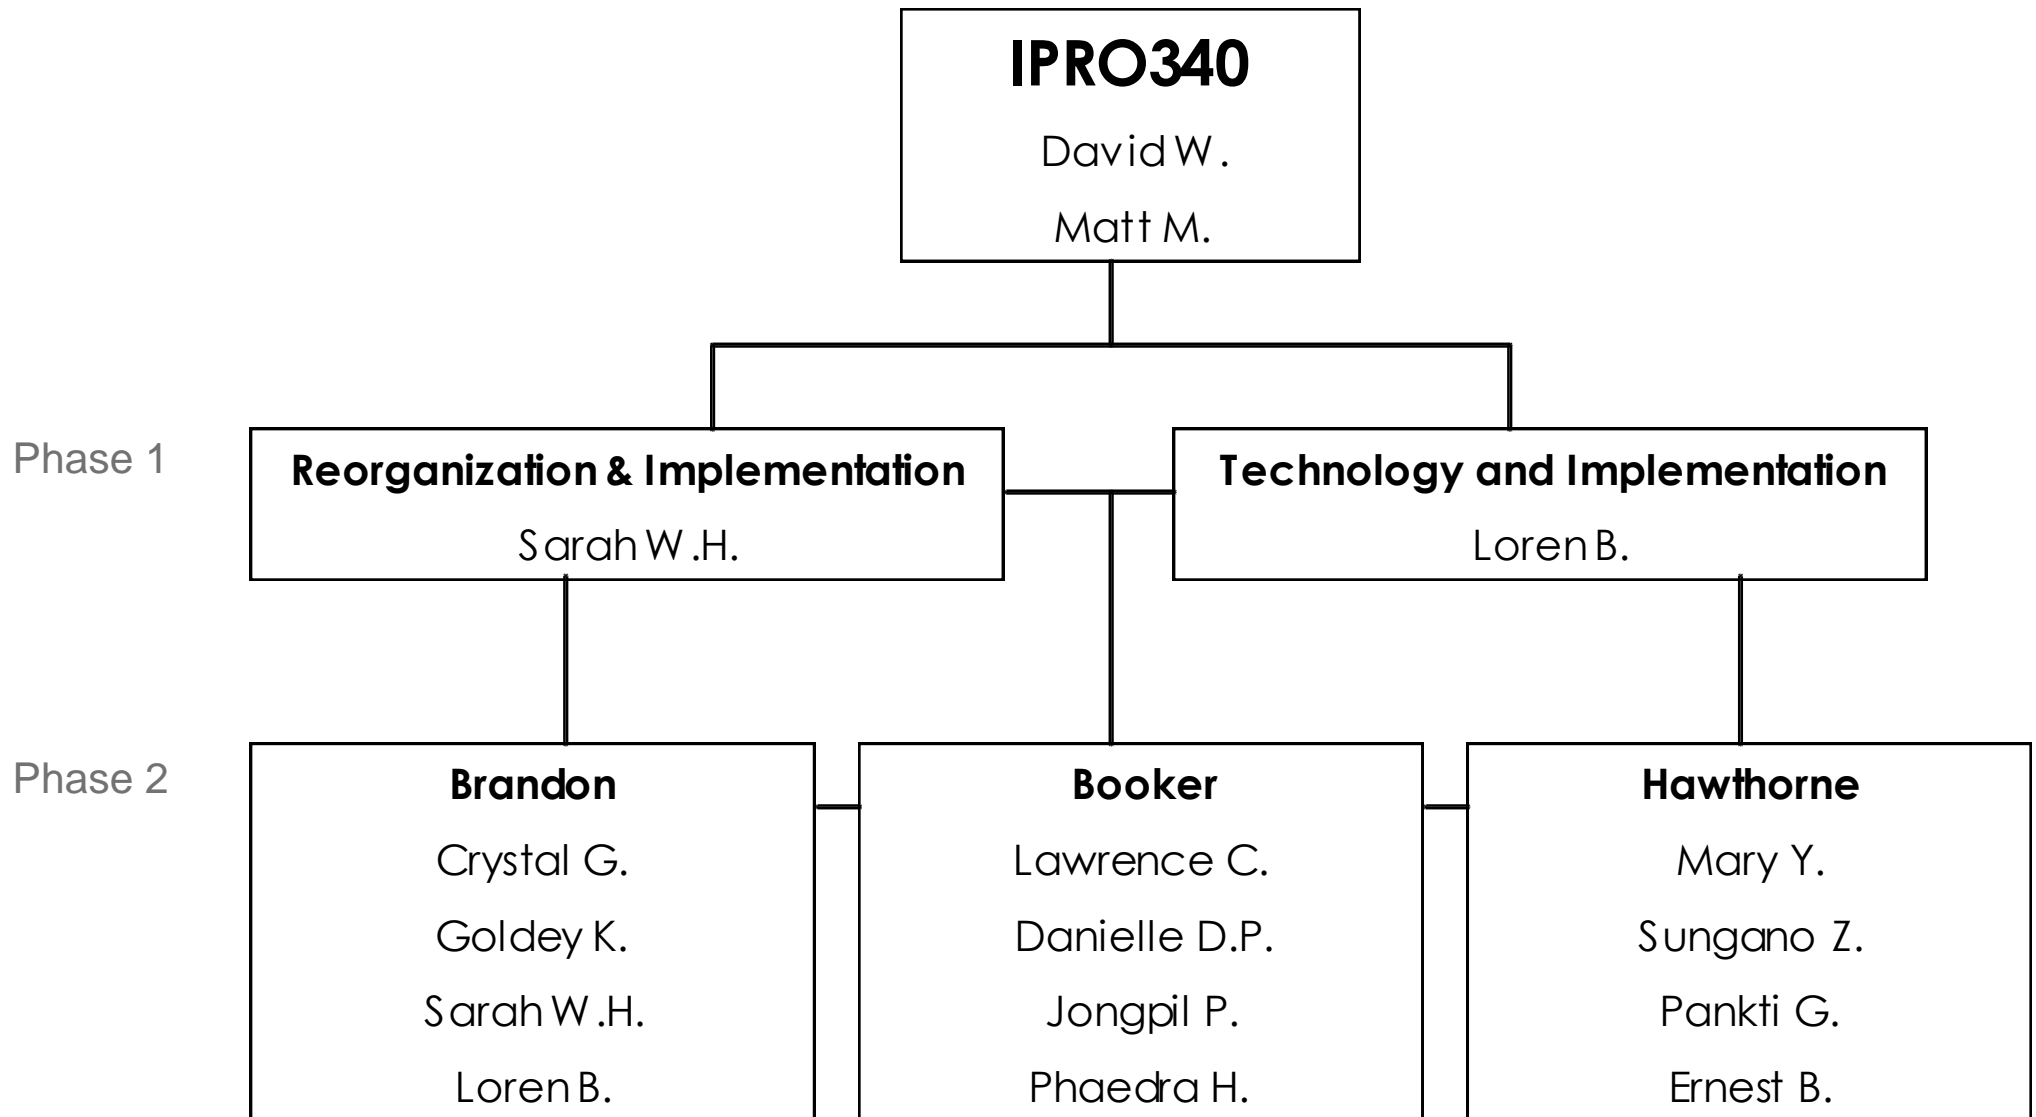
IPRO340
David W.
Matt M.

Phase 1

Reorganization & Implementation
Sarah W.H.

Technology and Implementation
Loren B.

Phase 2

Brandon
Crystal G.
Goldey K.
Sarah W.H.
Loren B.

Booker
Lawrence C.
Danielle D.P.
Jongpil P.
Phaedra H.

Hawthorne
Mary Y.
Sungano Z.
Pankti G.
Ernest B.